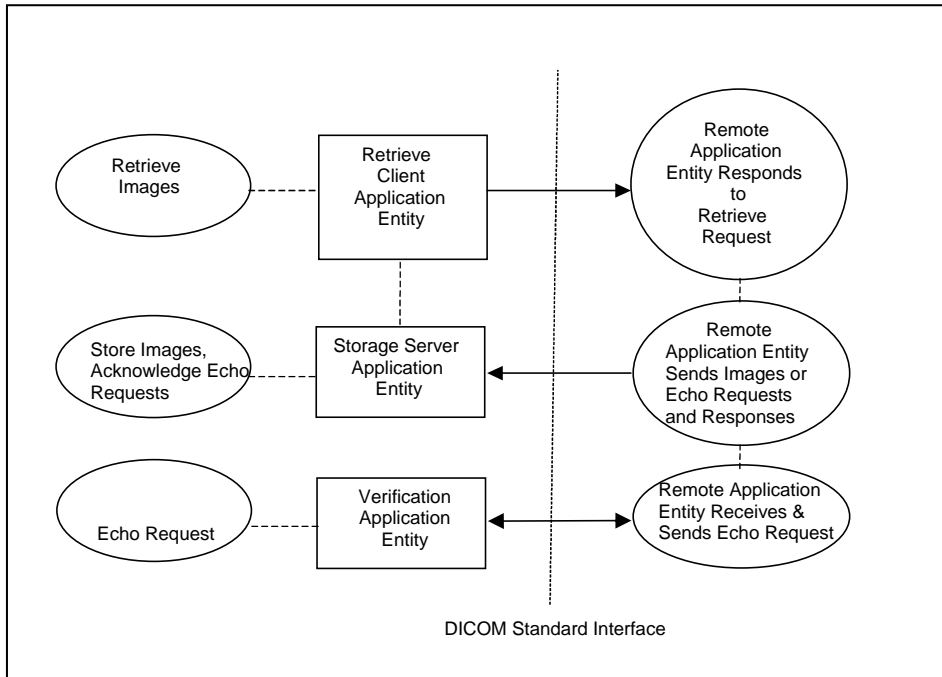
Retrieve Images

Retrieve Client Application Entity

Remote Application Entity Responds to Retrieve Request

Store Images, Acknowledge Echo Requests

Storage Server Application Entity

Remote Application Entity Sends Images or Echo Requests and Responses

Echo Request

Verification Application Entity

Remote Application Entity Receives & Sends Echo Request

DICOM Standard Interface